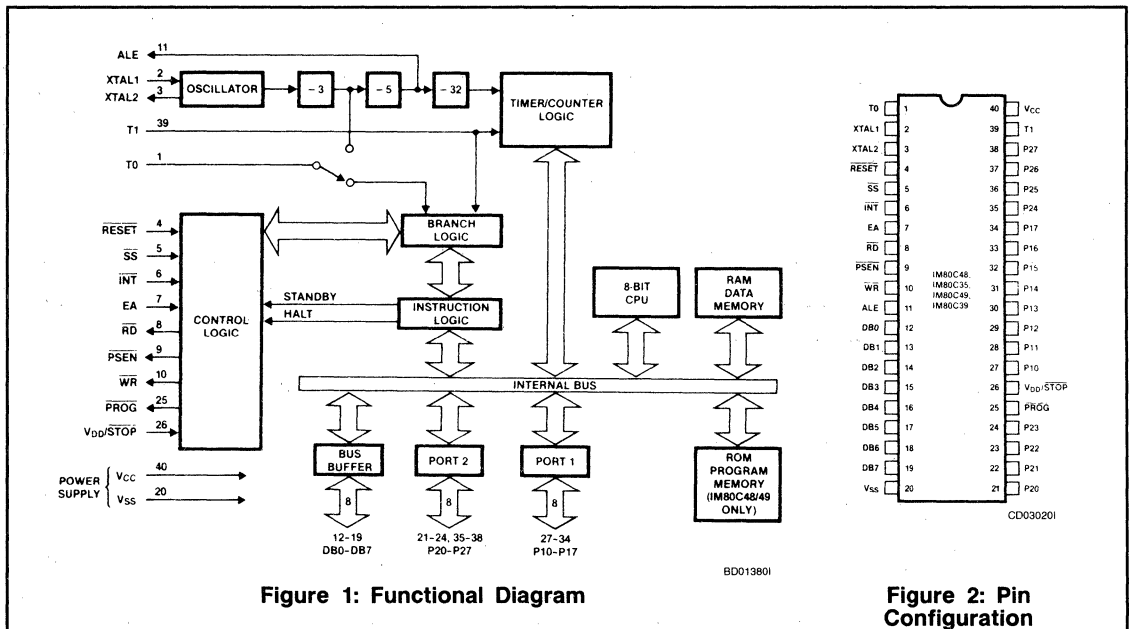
ALE 11
XTAL1 2
XTAL2 3
OSCILLATOR
÷ 3
÷ 5
÷ 32
TIMER/COUNTER LOGIC
T1 39
T0 1
$\overline{RESET}$ 4
$\overline{SS}$ 5
$\overline{INT}$ 6
EA 7
$\overline{RD}$ 8
$\overline{PSEN}$ 9
$\overline{WR}$ 10
$\overline{PROG}$ 25
$V_{DD}/\overline{STOP}$ 26
CONTROL LOGIC
BRANCH LOGIC
STANDBY
HALT
INSTRUCTION LOGIC
8-BIT CPU
RAM DATA MEMORY
INTERNAL BUS
POWER SUPPLY $V_{CC}$ 40
$V_{SS}$ 20
BUS BUFFER
PORT 2
PORT 1
ROM PROGRAM MEMORY (IM80C48/49 ONLY)
8
8
8
12-19 DB0-DB7
21-24, 35-38 P20-P27
27-34 P10-P17
BD01380I

Figure 1: Functional Diagram

| | | | |
|---|---|---|---|
| T0 | 1 | 40 | $V_{CC}$ |
| XTAL1 | 2 | 39 | T1 |
| XTAL2 | 3 | 38 | P27 |
| $\overline{RESET}$ | 4 | 37 | P26 |
| $\overline{SS}$ | 5 | 36 | P25 |
| $\overline{INT}$ | 6 | 35 | P24 |
| EA | 7 | 34 | P17 |
| $\overline{RD}$ | 8 | 33 | P16 |
| $\overline{PSEN}$ | 9 | 32 | P15 |
| $\overline{WR}$ | 10 | 31 | P14 |
| ALE | 11 | 30 | P13 |
| DB0 | 12 | 29 | P12 |
| DB1 | 13 | 28 | P11 |
| DB2 | 14 | 27 | P10 |
| DB3 | 15 | 26 | $V_{DD}/\overline{STOP}$ |
| DB4 | 16 | 25 | $\overline{PROG}$ |
| DB5 | 17 | 24 | P23 |
| DB6 | 18 | 23 | P22 |
| DB7 | 19 | 22 | P21 |
| $V_{SS}$ | 20 | 21 | P20 |

IM80C48, IM80C35, IM80C49, IM80C39

CD03020I

Figure 2: Pin Configuration